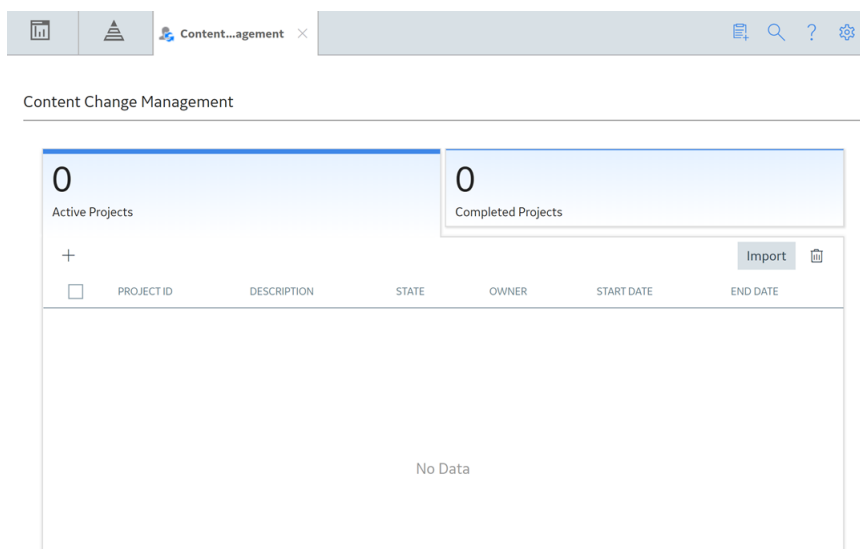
Content...agement ×

? 

Content Change Management

0
Active Projects

0
Completed Projects

+

Import

| PROJECT ID | DESCRIPTION | STATE | OWNER | START DATE | END DATE |
|---|---|---|---|---|---|

No Data